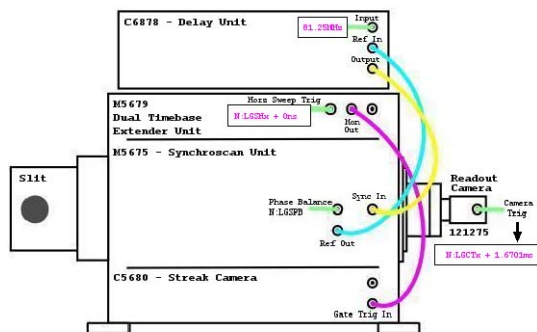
C6878 - Delay Unit

81.25MHz

Input

Ref In

Output

M5679
Dual Timebase
Extender Unit

Horz Sweep Trig

N:LGSHx + 0ns

Mon Out

M5675 - Synchroscan Unit

Slit

Phase Balance
N:LGSPB

Sync In

Ref Out

Readout Camera

Camera Trig

121275

N:LGCTx + 1.6701ms

C5680 - Streak Camera

Gate Trig In